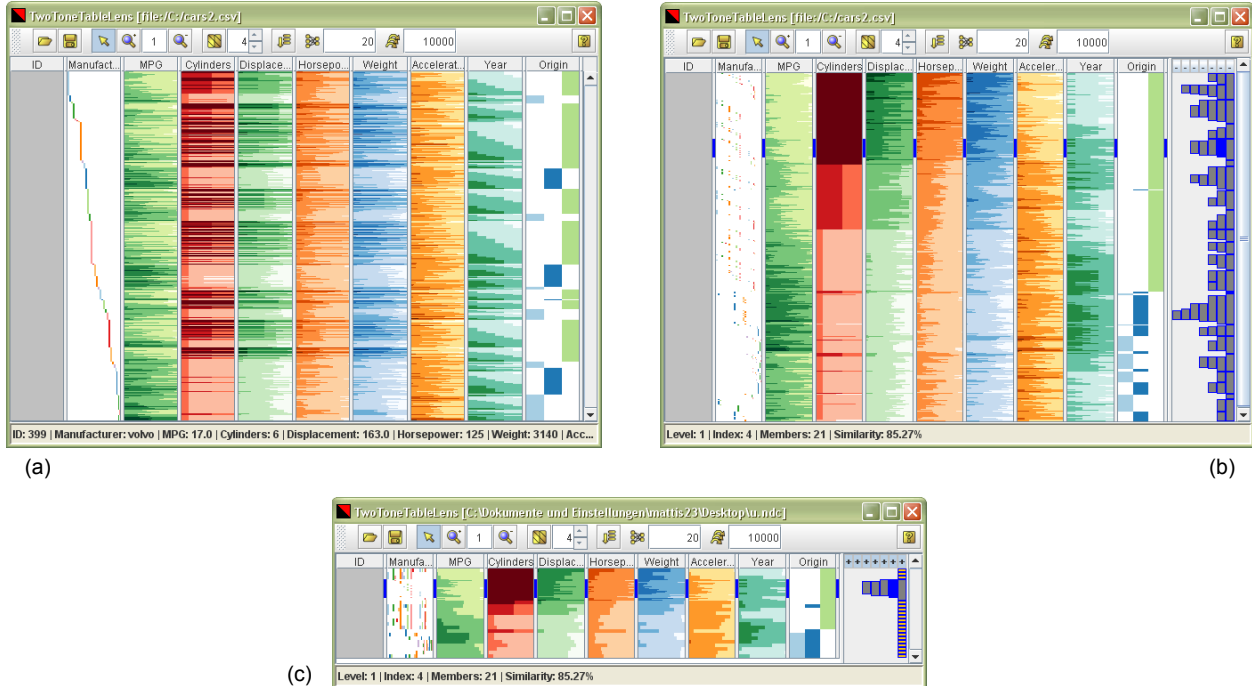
TwoToneTableLens [file:/C:/cars2.csv]

1
4
20
10000

| ID | Manufactur... | MPG | Cylinders | Displace... | Horsepo... | Weight | Accelerat... | Year | Origin |
|---|---|---|---|---|---|---|---|---|---|

ID: 399 | Manufacturer: volvo | MPG: 17.0 | Cylinders: 6 | Displacement: 163.0 | Horsepower: 125 | Weight: 3140 | Acc...

(a)

TwoToneTableLens [file:/C:/cars2.csv]

1
4
20
10000

| ID | Manufa... | MPG | Cylinders | Displac... | Horsep... | Weight | Acceler... | Year | Origin |
|---|---|---|---|---|---|---|---|---|---|

Level: 1 | Index: 4 | Members: 21 | Similarity: 85.27%

(b)

TwoToneTableLens [C:\Dokumente und Einstellungen\mattis23\Desktop\u.ndc]

1
4
20
10000

| ID | Manufa... | MPG | Cylinders | Displac... | Horsep... | Weight | Acceler... | Year | Origin |
|---|---|---|---|---|---|---|---|---|---|

Level: 1 | Index: 4 | Members: 21 | Similarity: 85.27%

(c)